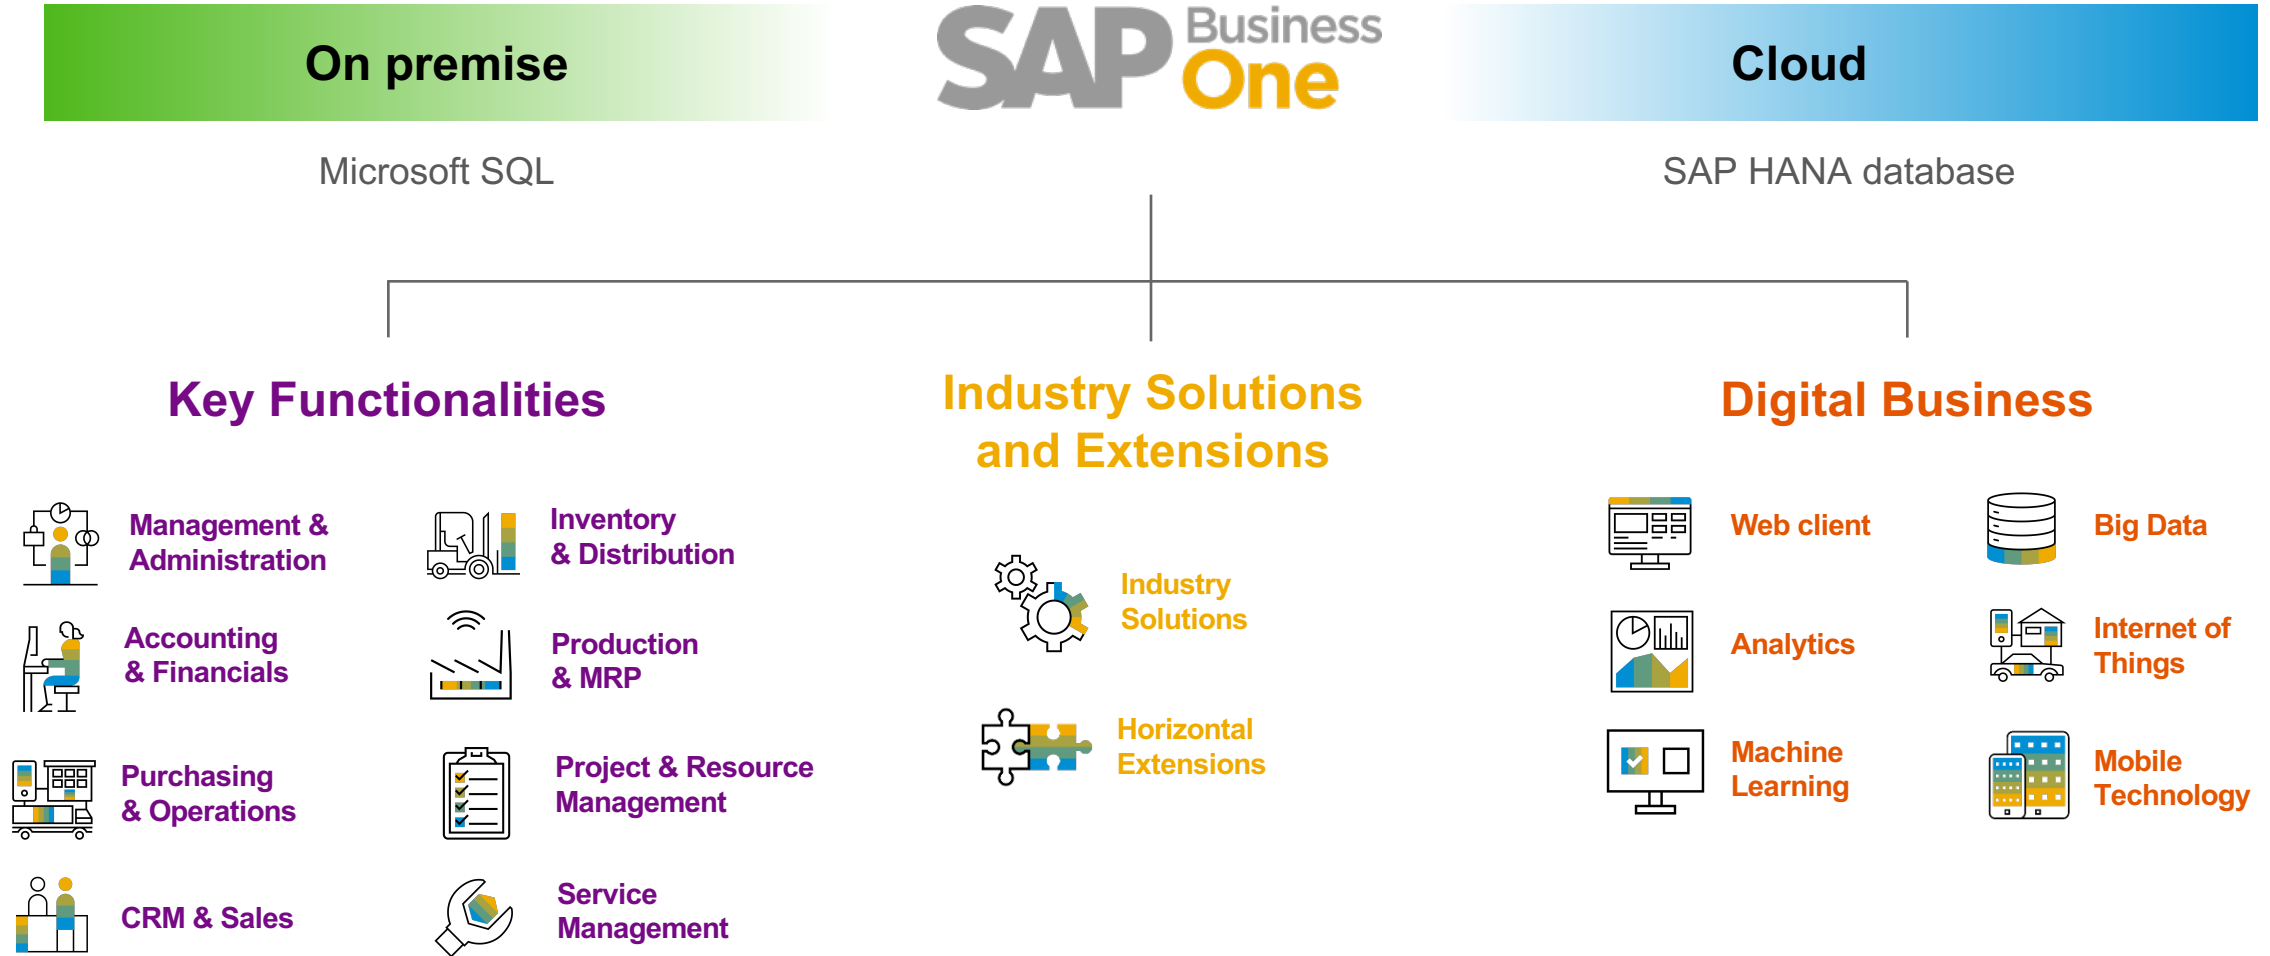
On premise

SAP Business One

Cloud

Microsoft SQL

SAP HANA database

Key Functionalities

Industry Solutions and Extensions

Digital Business

Management & Administration

Inventory & Distribution

Accounting & Financials

Production & MRP

Purchasing & Operations

Project & Resource Management

CRM & Sales

Service Management

Industry Solutions

Horizontal Extensions

Web client

Big Data

Analytics

Internet of Things

Machine Learning

Mobile Technology